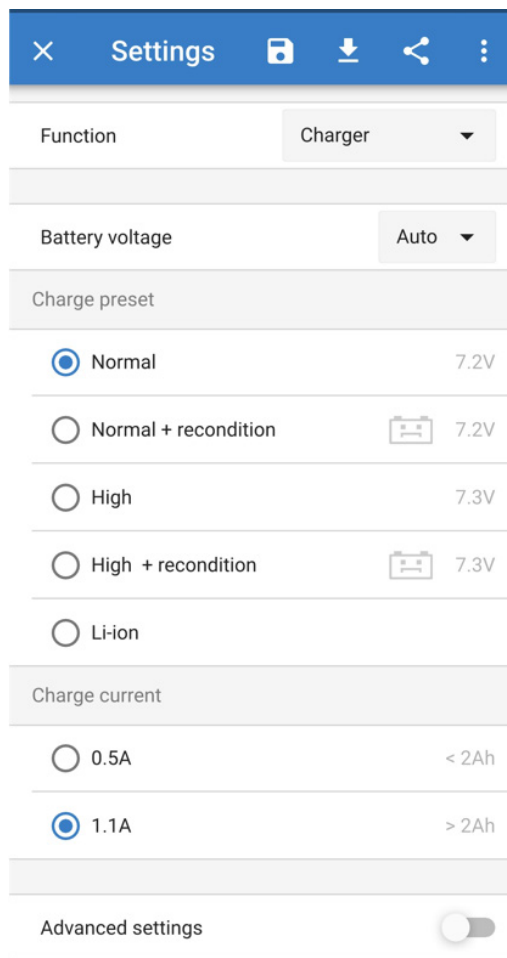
Settings

Function | Charger

Battery voltage | Auto

Charge preset

Normal 7.2V

Normal + recondition 7.2V

High 7.3V

High + recondition 7.3V

Li-ion

Charge current

0.5A < 2Ah

1.1A > 2Ah

Advanced settings